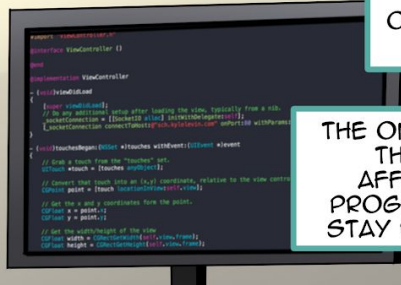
#import "ViewController.h"

@interface ViewController ()

@end

@implementation ViewController

- (void)viewDidLoad
{
    [super viewDidLoad];
    // Do any additional setup after loading the view, typically from a nib.
    _socketConnection = [[SocketIO alloc] initWithDelegate:self];
    [_socketConnection connectToHost:@"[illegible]" onPort:80 withParams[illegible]
}

- (void)touchesBegan:(NSSet *)touches withEvent:(UIEvent *)event
{
    // Grab a touch from the "touches" set.
    UITouch *touch = [touches anyObject];

    // Convert that touch into an (x,y) coordinate, relative to the view contro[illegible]
    CGPoint point = [touch locationInView:self.view];

    // Get the x and y coordinates form the point.
    CGFloat x = point.x;
    CGFloat y = point.y;

    // Get the width/height of the view
    CGFloat width = CGRectGetWidth(self.view.frame);
    CGFloat height = CGRectGetHeight(self.view.frame);

C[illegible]

THE ON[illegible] THE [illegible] AFF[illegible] PROG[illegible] STAY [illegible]